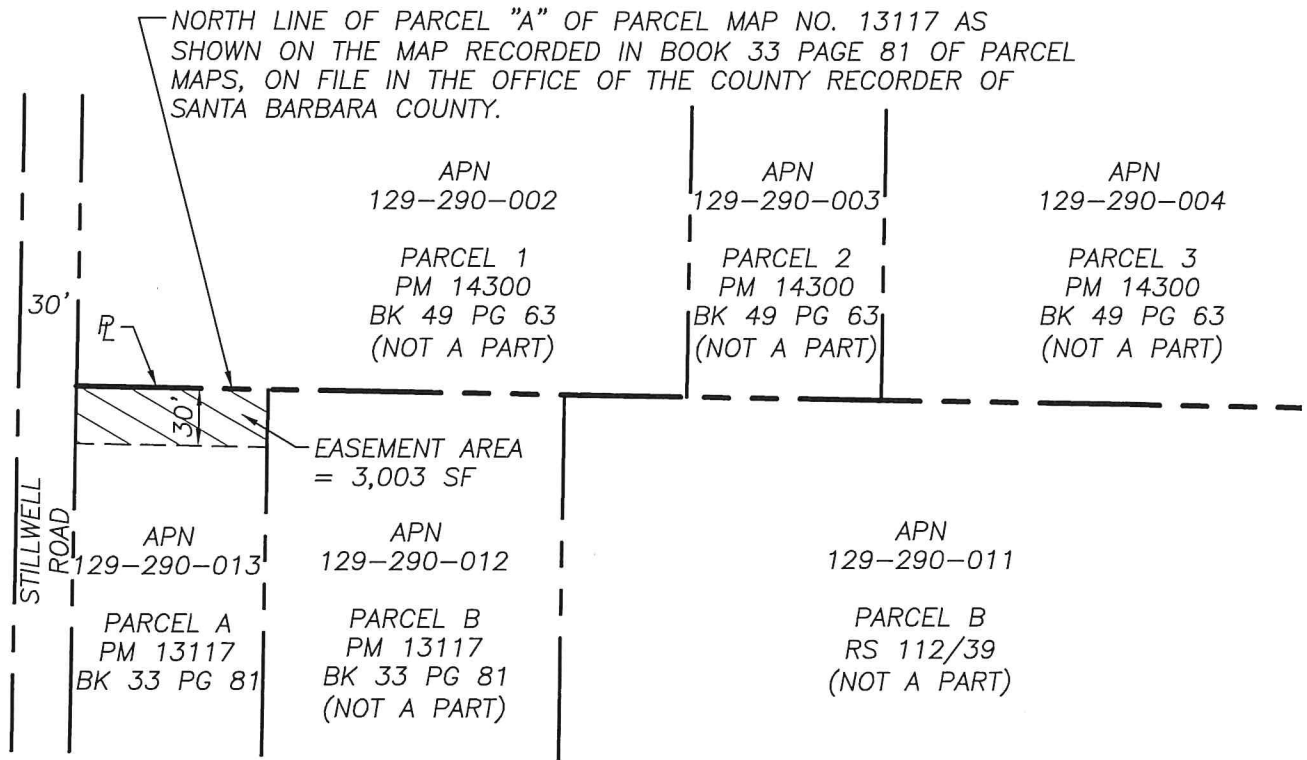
NORTH LINE OF PARCEL "A" OF PARCEL MAP NO. 13117 AS SHOWN ON THE MAP RECORDED IN BOOK 33 PAGE 81 OF PARCEL MAPS, ON FILE IN THE OFFICE OF THE COUNTY RECORDER OF SANTA BARBARA COUNTY.

APN
129–290–002

PARCEL 1
PM 14300
BK 49 PG 63
(NOT A PART)

APN
129–290–003

PARCEL 2
PM 14300
BK 49 PG 63
(NOT A PART)

APN
129–290–004

PARCEL 3
PM 14300
BK 49 PG 63
(NOT A PART)

30'

PL

30'

EASEMENT AREA
= 3,003 SF

STILLWELL ROAD

APN
129–290–013

PARCEL A
PM 13117
BK 33 PG 81

APN
129–290–012

PARCEL B
PM 13117
BK 33 PG 81
(NOT A PART)

APN
129–290–011

PARCEL B
RS 112/39
(NOT A PART)